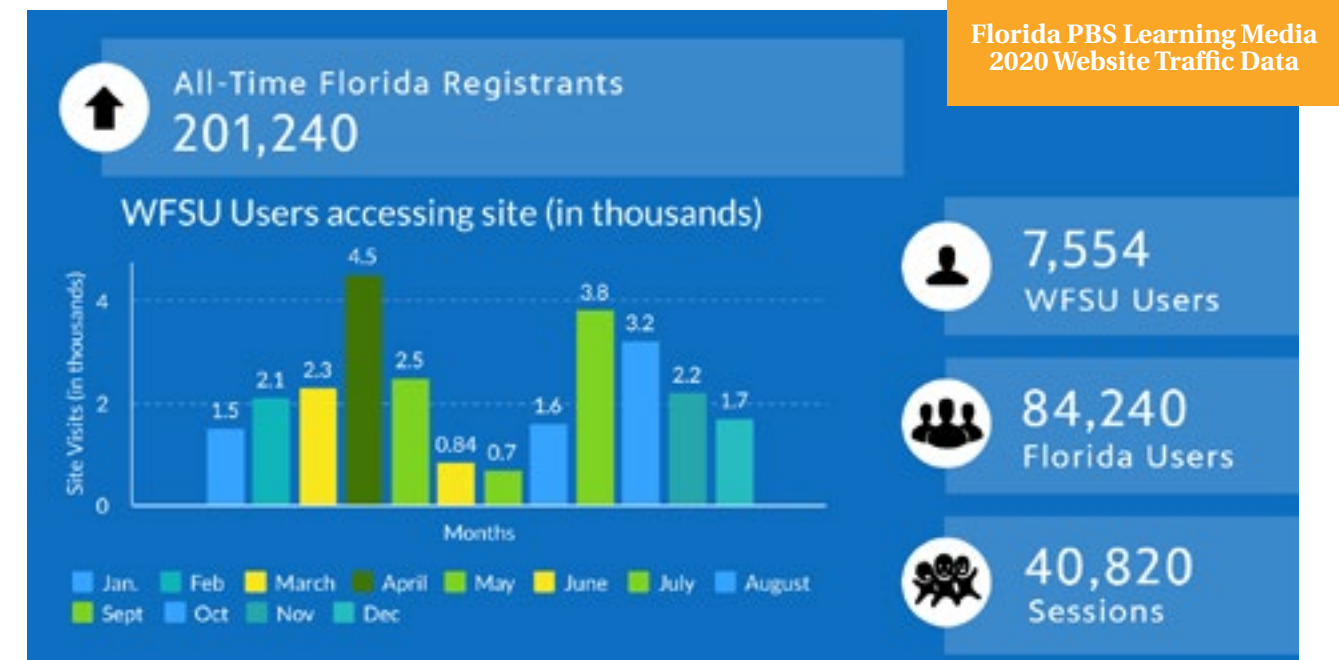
Florida PBS Learning Media 2020 Website Traffic Data

All-Time Florida Registrants
201,240

WFSU Users accessing site (in thousands)

Site Visits (in thousands)
4
2
0

1.5
2.1
2.3
4.5
2.5
0.84
0.7
1.6
3.8
3.2
2.2
1.7

Months

Jan. Feb March April May June July August Sept Oct Nov Dec

7,554
WFSU Users

84,240
Florida Users

40,820
Sessions